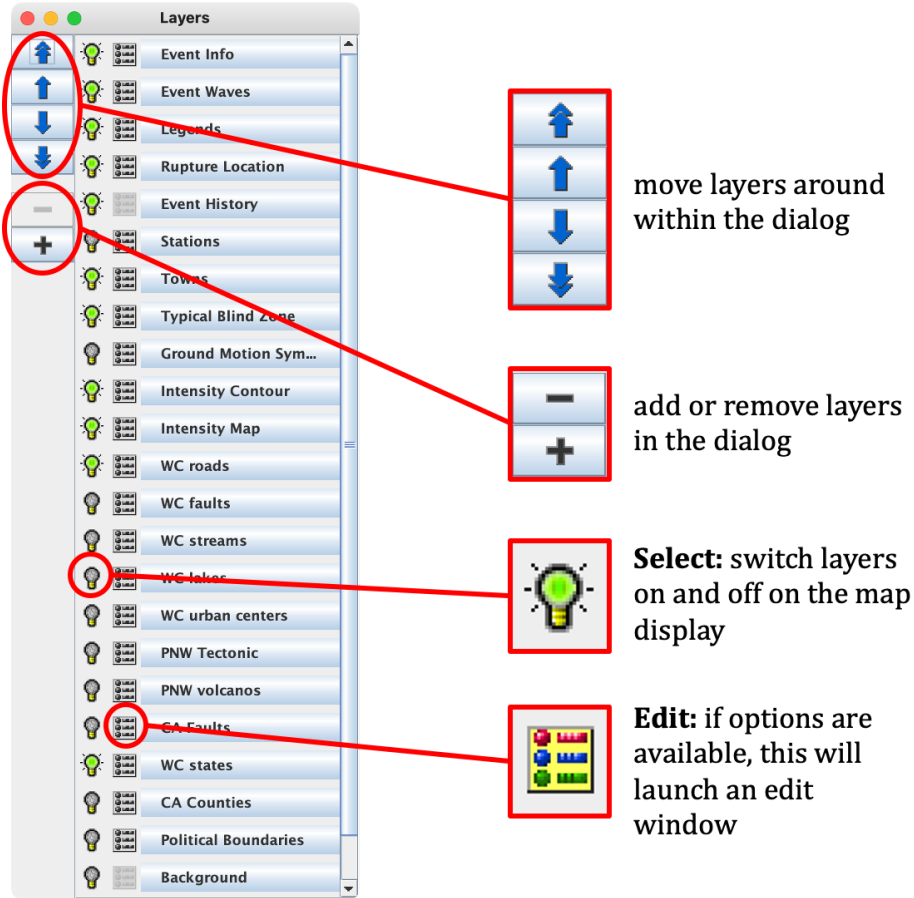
Layers

Event Info
Event Waves
Legends
Rupture Location
Event History
Stations
Towns
Typical Blind Zone
Ground Motion Sym...
Intensity Contour
Intensity Map
WC roads
WC faults
WC streams
WC lakes
WC urban centers
PNW Tectonic
PNW volcanos
CA Faults
WC states
CA Counties
Political Boundaries
Background

move layers around within the dialog

add or remove layers in the dialog

**Select:** switch layers on and off on the map display

**Edit:** if options are available, this will launch an edit window